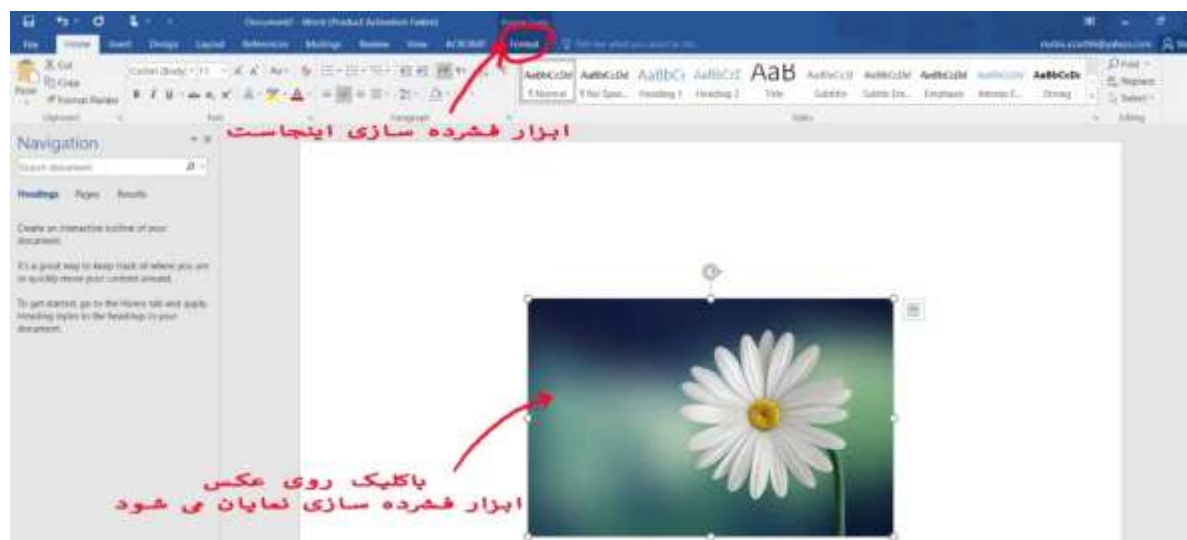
Document1 - Word (Product Activation Failed)
Picture Tools
File Home Insert Design Layout References Mailings Review View ACROBAT Format
Cut
Copy
Format Painter
Paste
Clipboard
Font
Paragraph
AaBbCcDd AaBbCcDd AaBbCc AaBbCcE AaB AaBbCcD AaBbCcDd AaBbCcDd AaBbCcDd AaBbCcDc
¶ Normal ¶ No Spac... Heading 1 Heading 2 Title Subtitle Subtle Em... Emphasis Intense E... Strong
Styles
Find
Replace
Select
Editing
ابزار فشرده سازی اینجاست
Navigation
Search document
Headings Pages Results
Create an interactive outline of your document.
It's a great way to keep track of where you are or quickly move your content around.
To get started, go to the Home tab and apply Heading styles to the headings in your document.
باکلیک روی عکس
ابزار فشرده سازی نمایان می شود